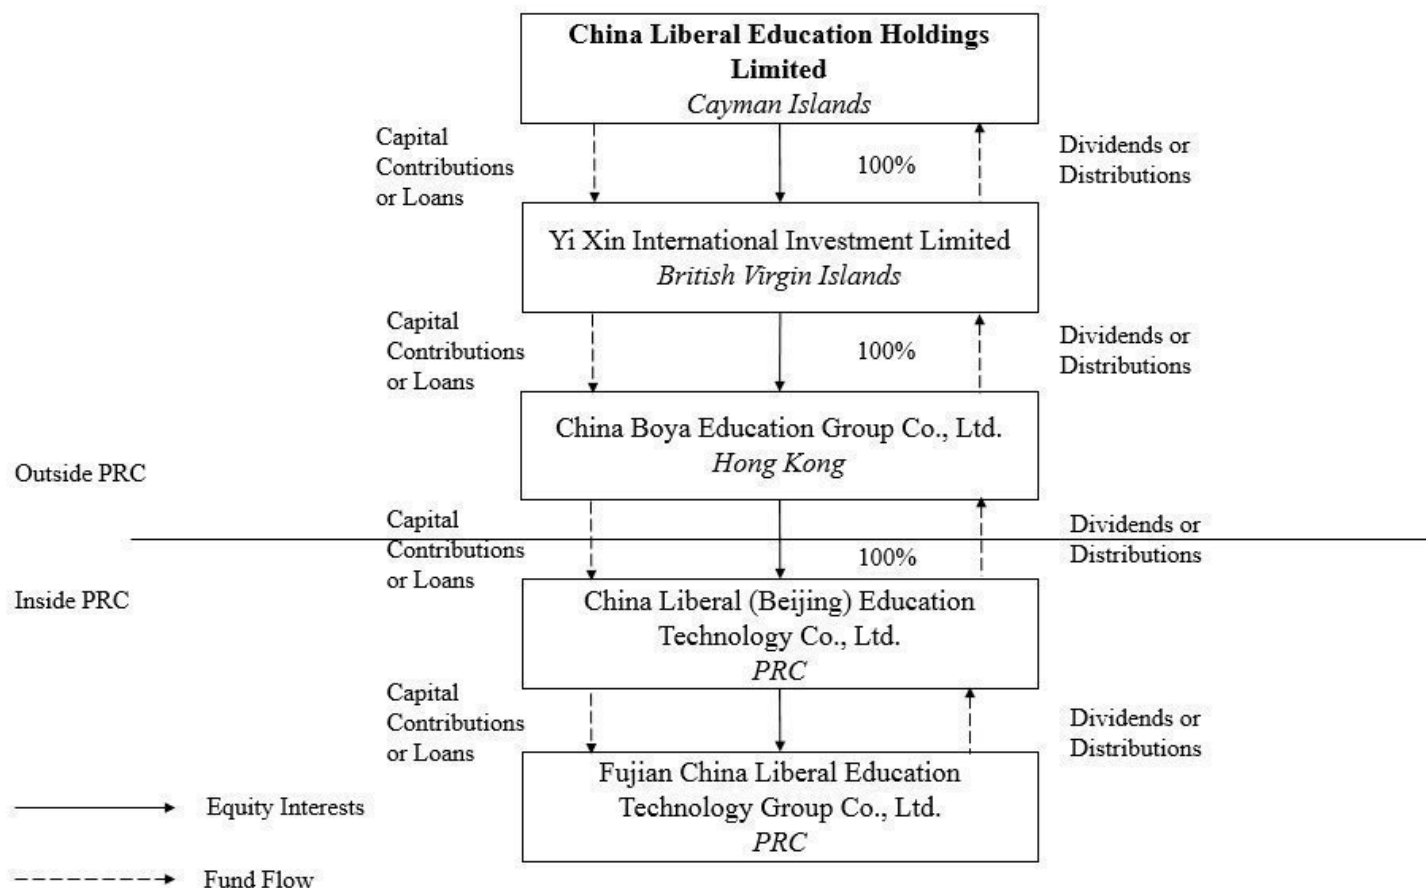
China Liberal Education Holdings Limited
Cayman Islands

Capital Contributions or Loans

100%

Dividends or Distributions

Yi Xin International Investment Limited
British Virgin Islands

Capital Contributions or Loans

100%

Dividends or Distributions

China Boya Education Group Co., Ltd.
Hong Kong

Outside PRC

Capital Contributions or Loans

100%

Dividends or Distributions

Inside PRC

China Liberal (Beijing) Education Technology Co., Ltd.
PRC

Capital Contributions or Loans

Dividends or Distributions

Fujian China Liberal Education Technology Group Co., Ltd.
PRC

Equity Interests

Fund Flow